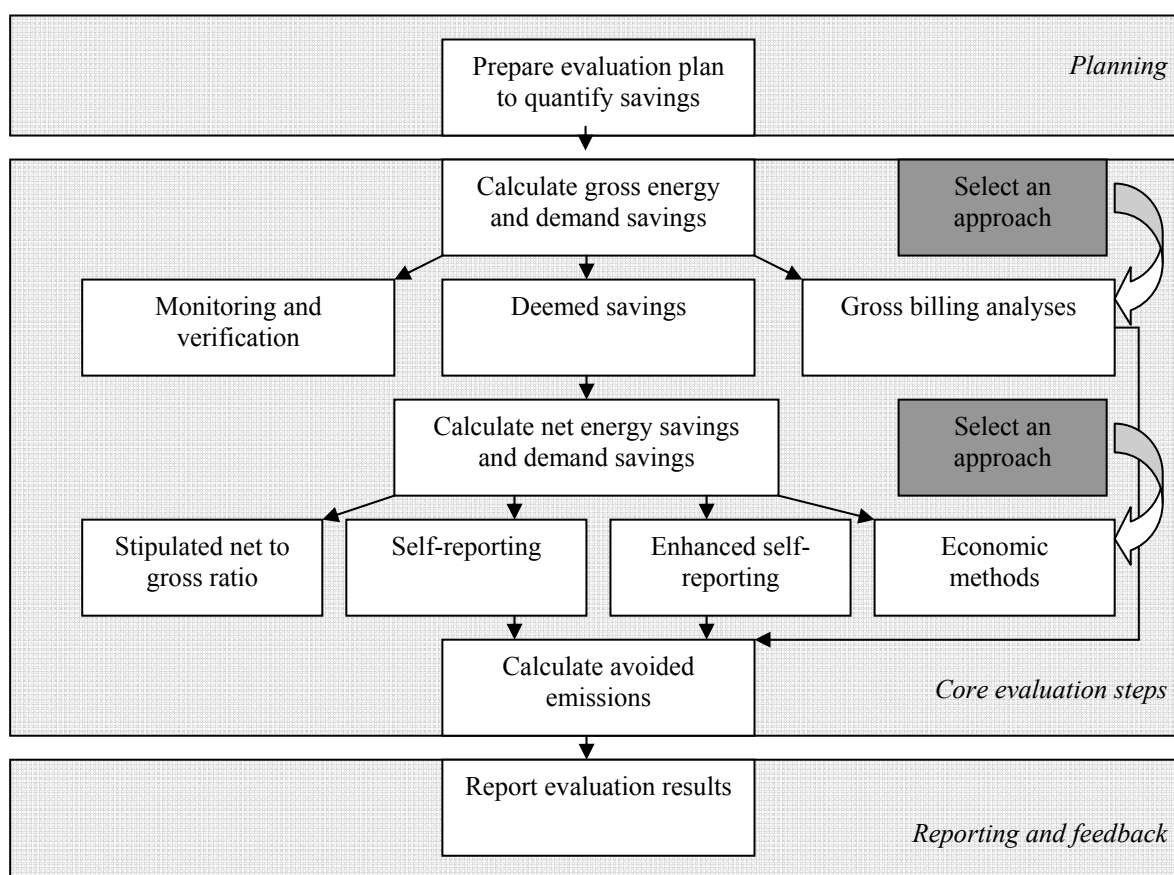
Prepare evaluation plan to quantify savings

Planning

Calculate gross energy and demand savings

Select an approach

Monitoring and verification

Deemed savings

Gross billing analyses

Calculate net energy savings and demand savings

Select an approach

Stipulated net to gross ratio

Self-reporting

Enhanced self-reporting

Economic methods

Calculate avoided emissions

Core evaluation steps

Report evaluation results

Reporting and feedback